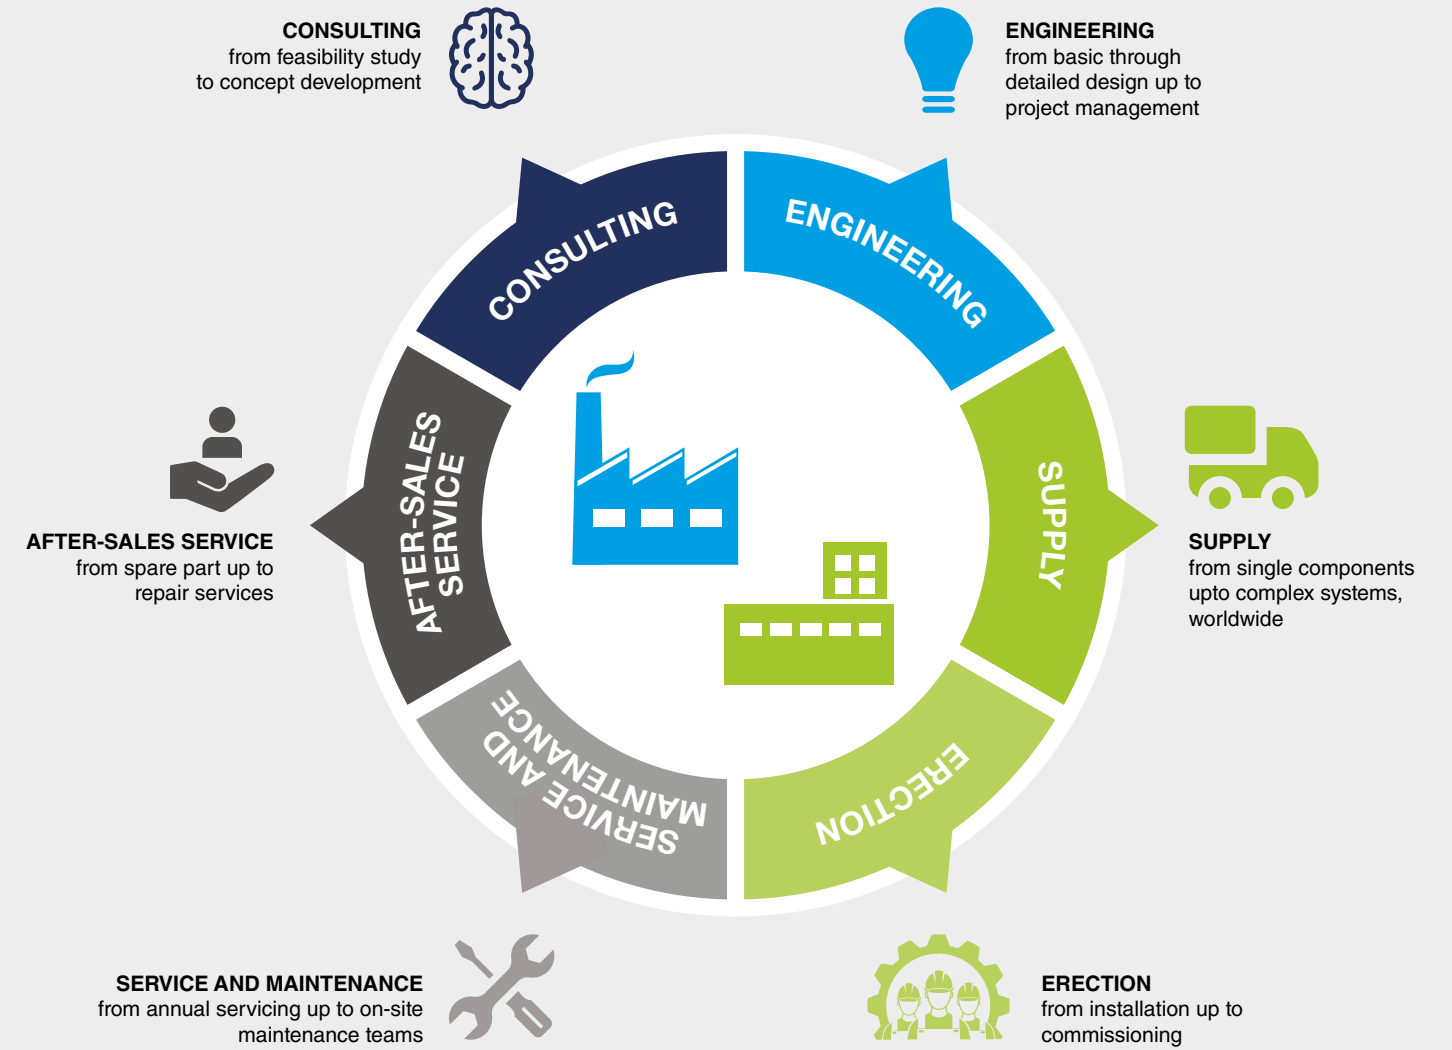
CONSULTING
from feasibility study to concept development

ENGINEERING
from basic through detailed design up to project management

CONSULTING

ENGINEERING

AFTER-SALES SERVICE

SUPPLY

SERVICE AND MAINTENANCE

ERECTION

AFTER-SALES SERVICE
from spare part up to repair services

SUPPLY
from single components upto complex systems, worldwide

SERVICE AND MAINTENANCE
from annual servicing up to on-site maintenance teams

ERECTION
from installation up to commissioning